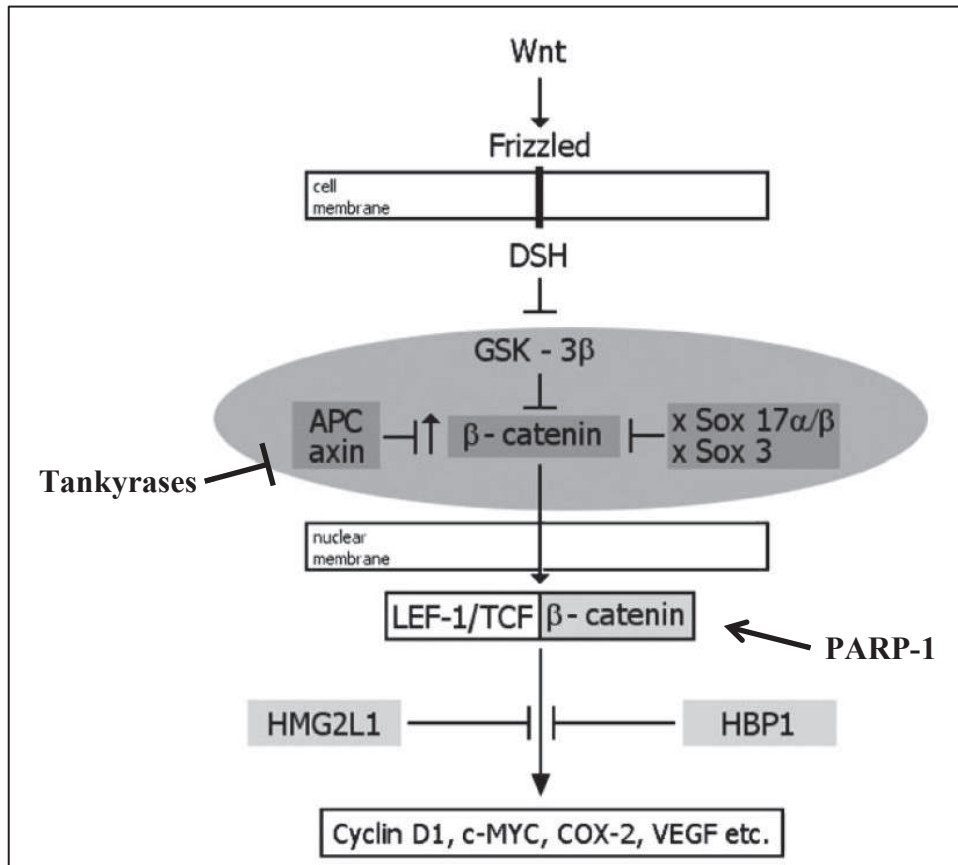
Wnt

Frizzled

cell membrane

DSH

GSK - 3$\beta$

APC axin

$\beta$ - catenin

x Sox 17$\alpha$/$\beta$
x Sox 3

Tankyrases

nuclear membrane

LEF-1/TCF

$\beta$ - catenin

PARP-1

HMG2L1

HBP1

Cyclin D1, c-MYC, COX-2, VEGF etc.